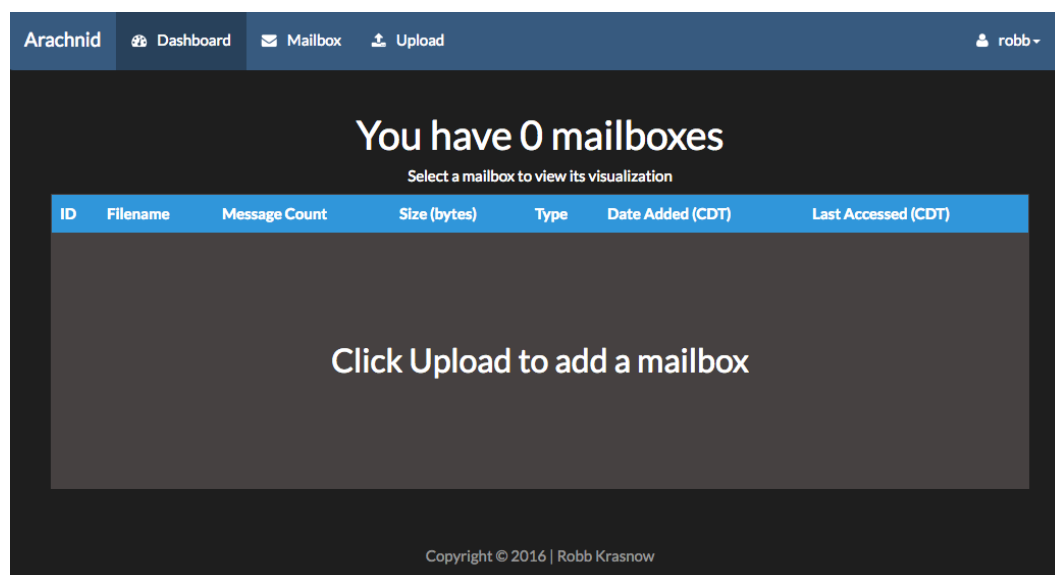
Arachnid Dashboard Mailbox Upload robb

You have 0 mailboxes

Select a mailbox to view its visualization

| ID | Filename | Message Count | Size (bytes) | Type | Date Added (CDT) | Last Accessed (CDT) |
|---|---|---|---|---|---|---|

Click Upload to add a mailbox

Copyright © 2016 | Robb Krasnow